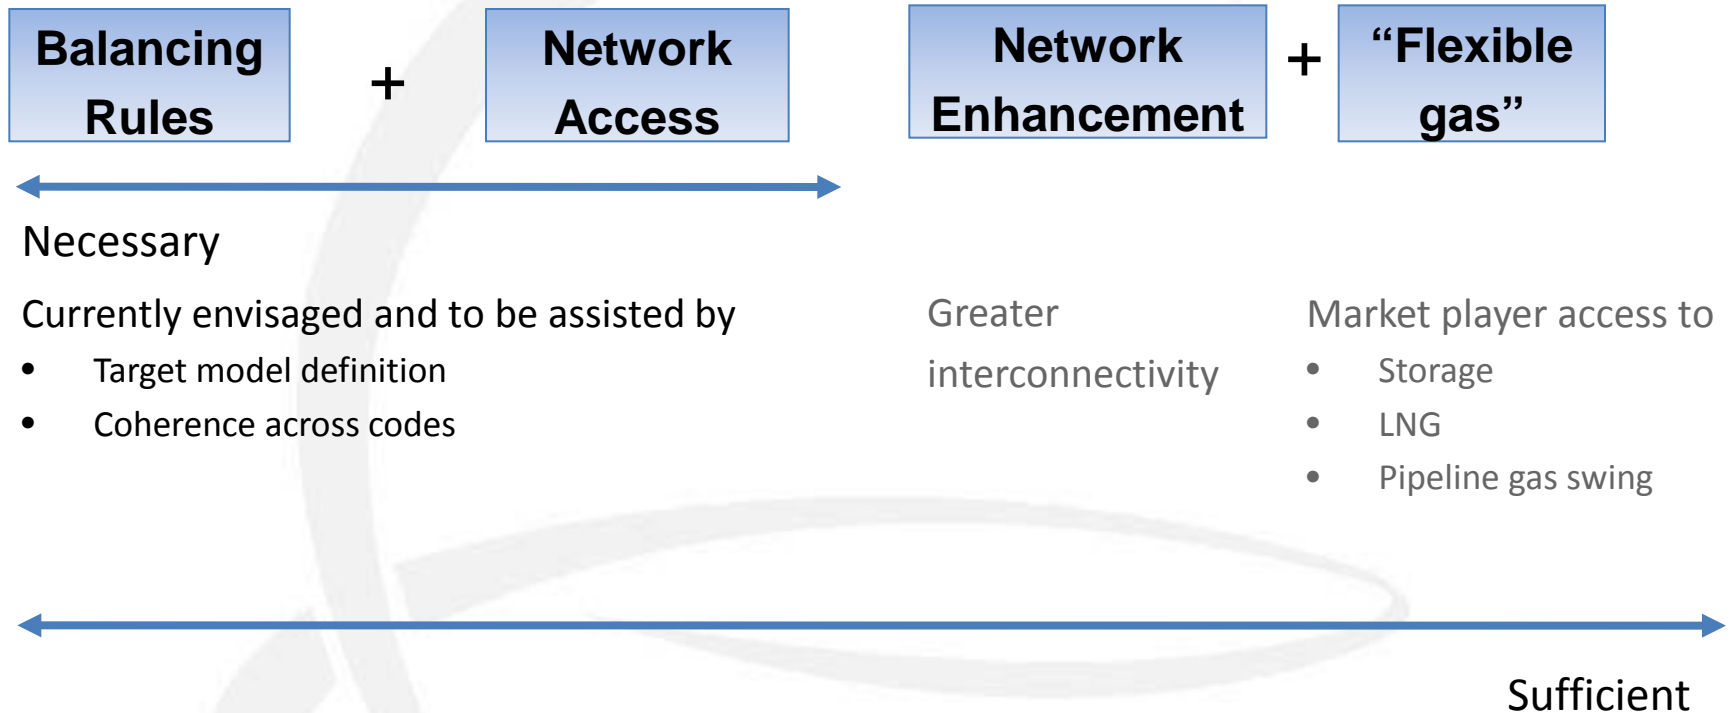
Balancing Rules

+

Network Access

Network Enhancement

+

“Flexible gas”

Necessary

Currently envisaged and to be assisted by
- Target model definition
- Coherence across codes

Greater interconnectivity

Market player access to
- Storage
- LNG
- Pipeline gas swing

Sufficient